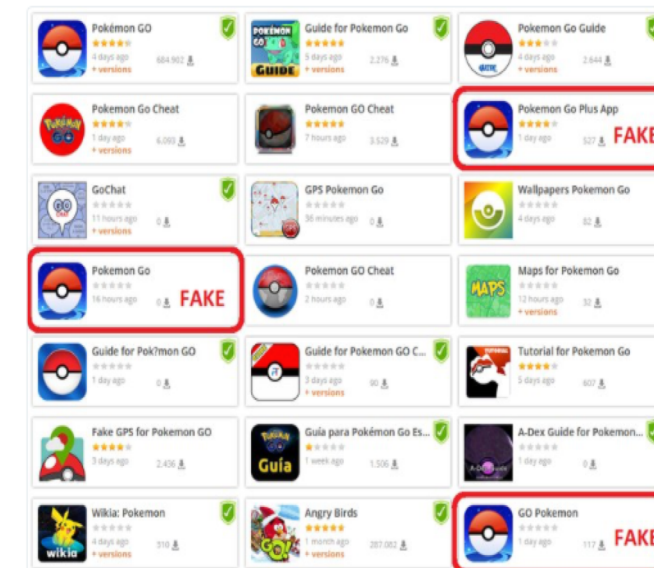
Pokémon GO
4 days ago 684.902
+ versions

Guide for Pokemon Go
5 days ago 2.276
+ versions

Pokemon Go Guide
4 days ago 2.644
+ versions

Pokemon Go Cheat
1 day ago 6.093
+ versions

Pokemon GO Cheat
7 hours ago 3.529

Pokemon Go Plus App
1 day ago 527
FAKE

GoChat
11 hours ago 0
+ versions

GPS Pokemon Go
36 minutes ago 0

Wallpapers Pokemon Go
4 days ago 82

Pokemon Go
16 hours ago 0
FAKE

Pokemon GO Cheat
2 hours ago 0

Maps for Pokemon Go
12 hours ago 32
+ versions

Guide for Pok?mon GO
1 day ago 0

Guide for Pokemon GO C...
3 days ago 90
+ versions

Tutorial for Pokemon Go
5 days ago 607

Fake GPS for Pokemon GO
3 days ago 2.456

Guia para Pokémon Go Es...
1 week ago 1.506

A-Dex Guide for Pokemon...
1 day ago 0

Wikia: Pokemon
4 days ago 310
+ versions

Angry Birds
1 month ago 207.082
+ versions

GO Pokemon
1 day ago 117
FAKE